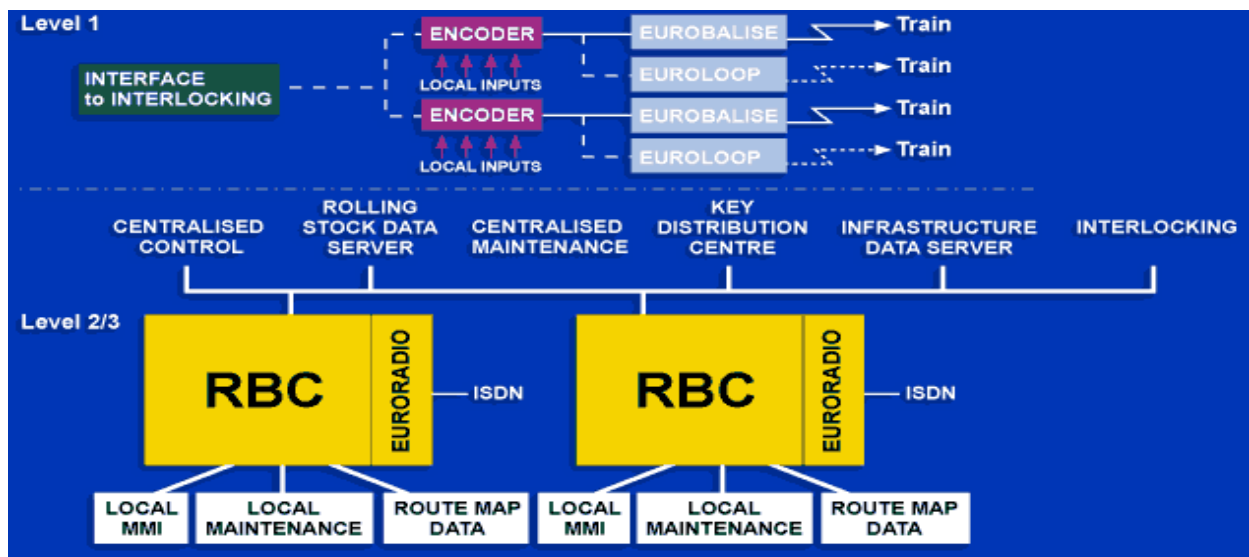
Level 1

INTERFACE to INTERLOCKING

ENCODER

LOCAL INPUTS

ENCODER

LOCAL INPUTS

EUROBALISE

Train

EUROLOOP

Train

EUROBALISE

Train

EUROLOOP

Train

CENTRALISED CONTROL

ROLLING STOCK DATA SERVER

CENTRALISED MAINTENANCE

KEY DISTRIBUTION CENTRE

INFRASTRUCTURE DATA SERVER

INTERLOCKING

Level 2/3

RBC

EURORADIO

ISDN

RBC

EURORADIO

ISDN

LOCAL MMI

LOCAL MAINTENANCE

ROUTE MAP DATA

LOCAL MMI

LOCAL MAINTENANCE

ROUTE MAP DATA